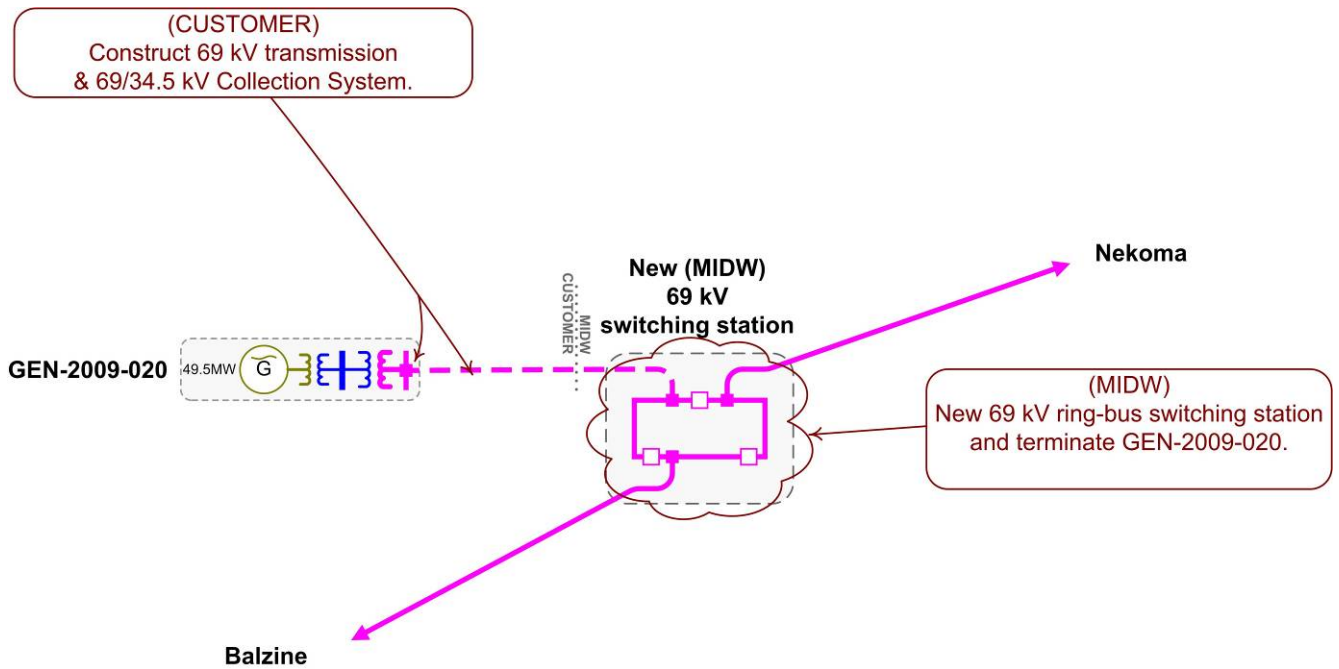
(CUSTOMER)
Construct 69 kV transmission & 69/34.5 kV Collection System.

Nekoma

New (MIDW)
69 kV
switching station

MIDW
CUSTOMER

GEN-2009-020

49.5MW

G

(MIDW)
New 69 kV ring-bus switching station and terminate GEN-2009-020.

Balzine